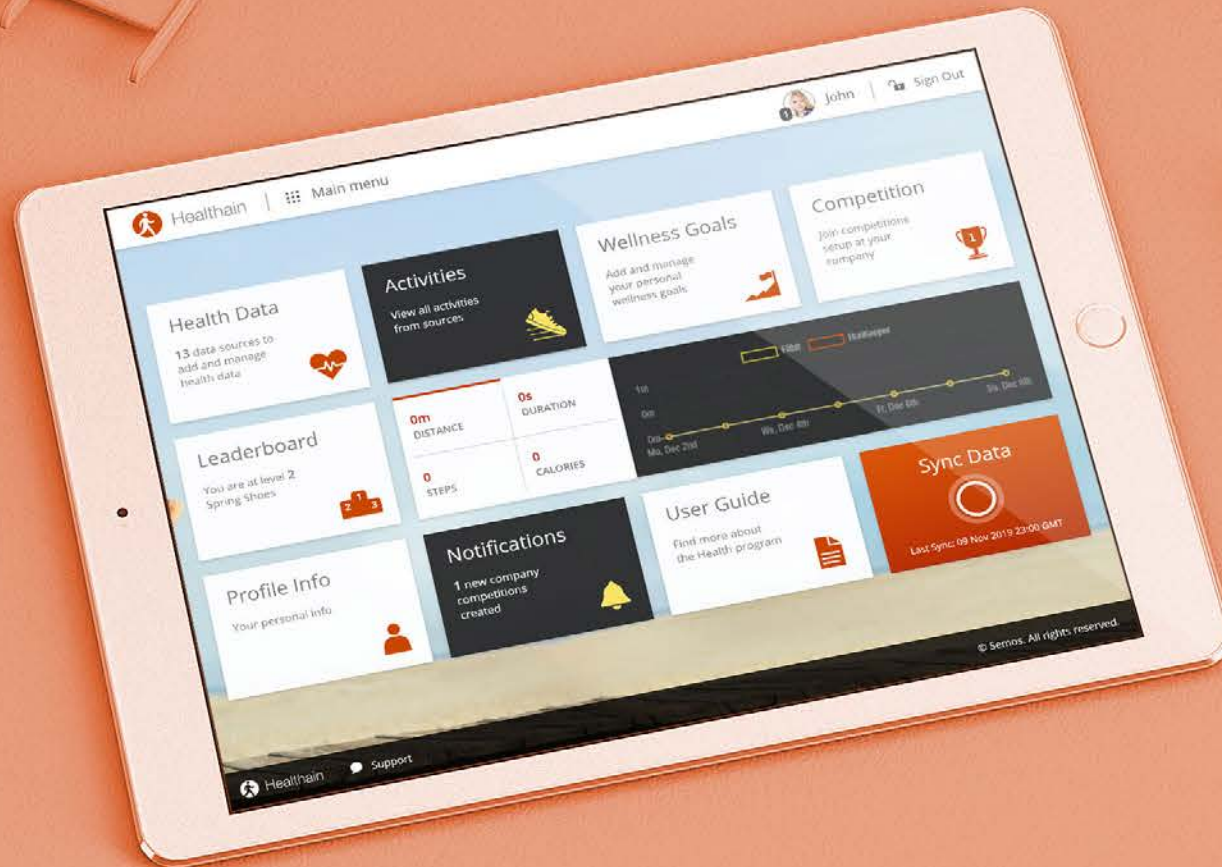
1 John | Sign Out

Healthain | Main menu

Health Data
13 data sources to add and manage health data

Activities
View all activities from sources

Wellness Goals
Add and manage your personal wellness goals

Competition
Join competitions setup at your company

1

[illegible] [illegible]

1m
0m
0m
Mo, Dec 2nd
We, Dec 4th
Fr, Dec 6th
Su, Dec 8th

0m
DISTANCE

0s
DURATION

0
STEPS

0
CALORIES

Leaderboard
You are at level 2
Spring Shoes

2 1 3

Profile Info
Your personal info

Notifications
1 new company competitions created

User Guide
Find more about the Health program

Sync Data
Last Sync: 09 Nov 2019 23:00 GMT

© Semos. All rights reserved.

Healthain
Support